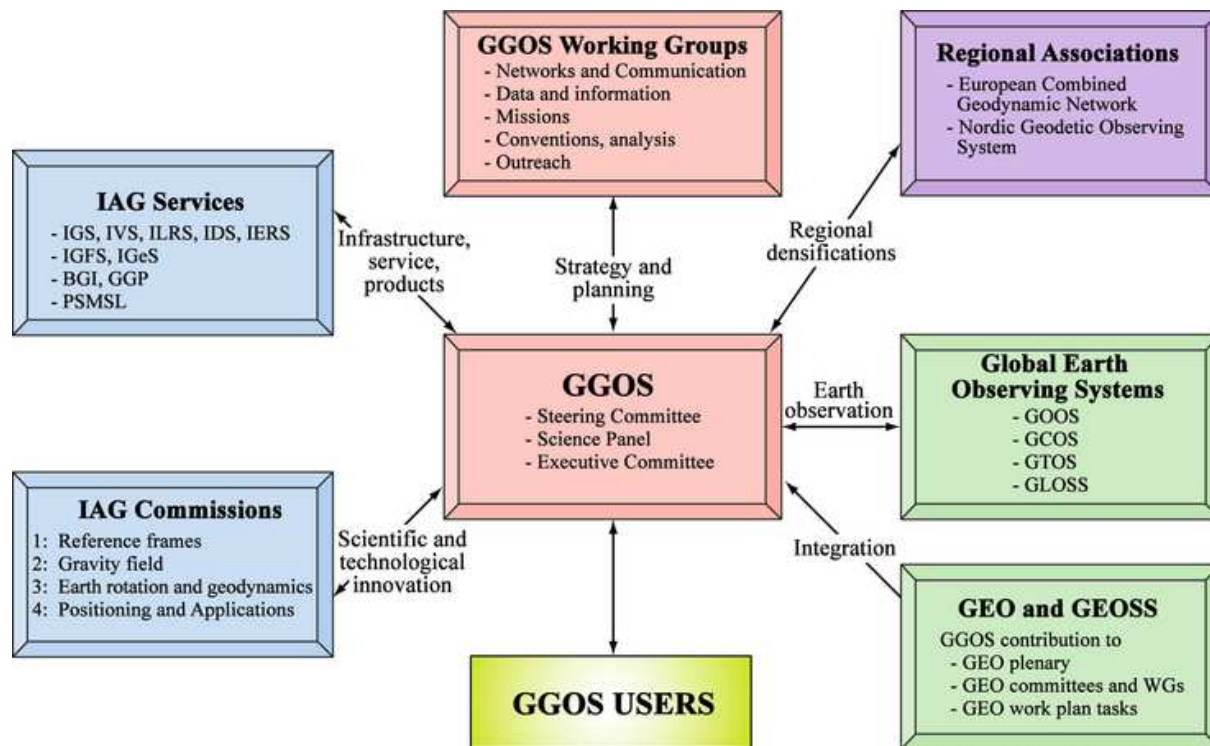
GGOS Working Groups
- Networks and Communication
- Data and information
- Missions
- Conventions, analysis
- Outreach

Regional Associations
- European Combined Geodynamic Network
- Nordic Geodetic Observing System

IAG Services
- IGS, IVS, ILRS, IDS, IERS
- IGFS, IGeS
- BGI, GGP
- PSMSL

Infrastructure, service, products

Strategy and planning

Regional densifications

GGOS
- Steering Committee
- Science Panel
- Executive Committee

Earth observation

Global Earth Observing Systems
- GOOS
- GCOS
- GTOS
- GLOSS

IAG Commissions
1: Reference frames
2: Gravity field
3: Earth rotation and geodynamics
4: Positioning and Applications

Scientific and technological innovation

Integration

GEO and GEOSS
GGOS contribution to
- GEO plenary
- GEO committees and WGs
- GEO work plan tasks

GGOS USERS